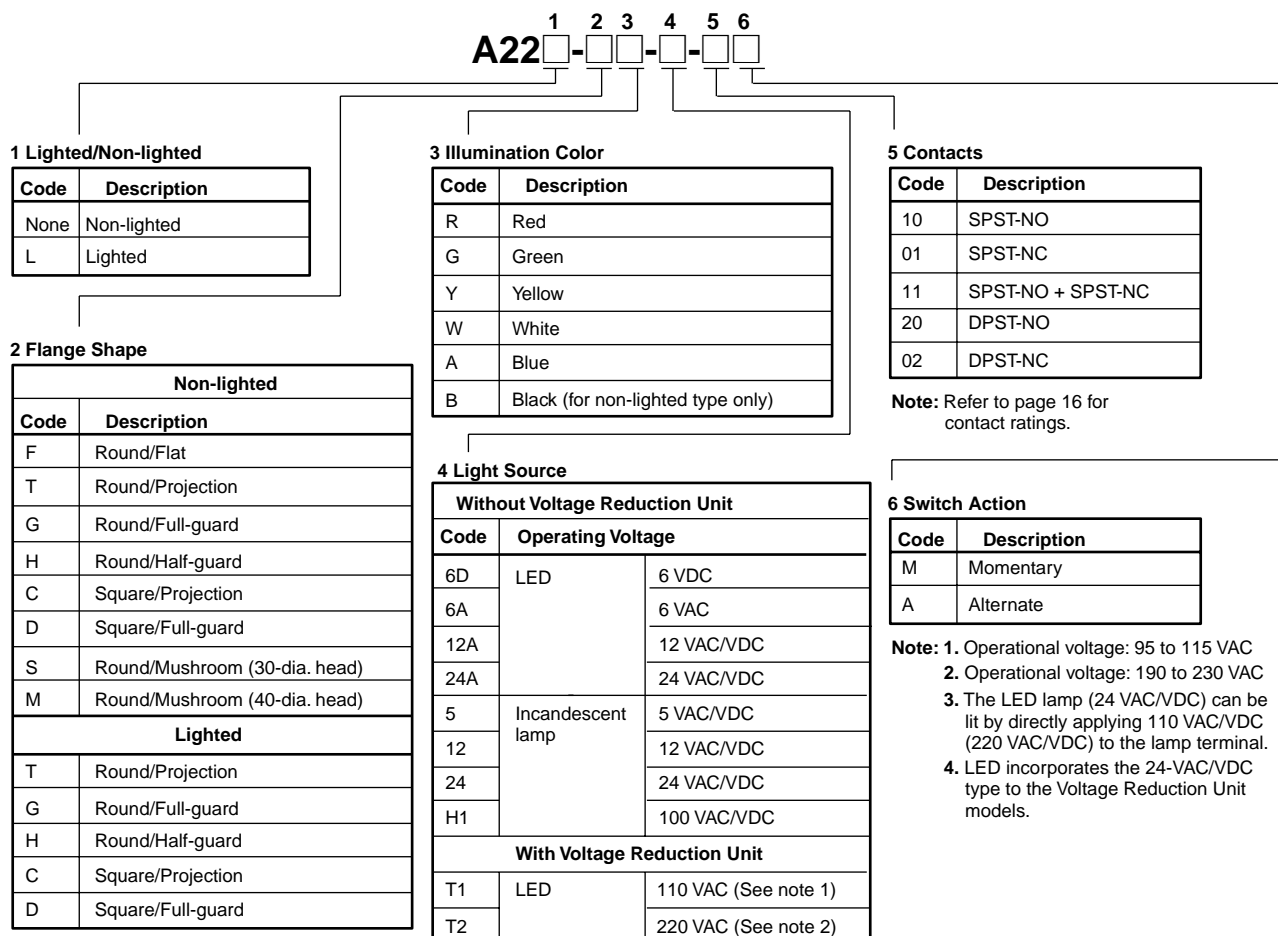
1 2 3 4 5 6
A22□-□□-□-□□

1 Lighted/Non-lighted

| Code | Description |
|---|---|
| None | Non-lighted |
| L | Lighted |

2 Flange Shape

| Non-lighted | |
|---|---|
| Code | Description |
| F | Round/Flat |
| T | Round/Projection |
| G | Round/Full-guard |
| H | Round/Half-guard |
| C | Square/Projection |
| D | Square/Full-guard |
| S | Round/Mushroom (30-dia. head) |
| M | Round/Mushroom (40-dia. head) |
| Lighted | |
| T | Round/Projection |
| G | Round/Full-guard |
| H | Round/Half-guard |
| C | Square/Projection |
| D | Square/Full-guard |

3 Illumination Color

| Code | Description |
|---|---|
| R | Red |
| G | Green |
| Y | Yellow |
| W | White |
| A | Blue |
| B | Black (for non-lighted type only) |

4 Light Source

| Without Voltage Reduction Unit | | |
|---|---|---|
| Code | Operating Voltage | |
| 6D | LED | 6 VDC |
| 6A | | 6 VAC |
| 12A | | 12 VAC/VDC |
| 24A | | 24 VAC/VDC |
| 5 | Incandescent lamp | 5 VAC/VDC |
| 12 | | 12 VAC/VDC |
| 24 | | 24 VAC/VDC |
| H1 | | 100 VAC/VDC |
| With Voltage Reduction Unit | | |
| T1 | LED | 110 VAC (See note 1) |
| T2 | | 220 VAC (See note 2) |

5 Contacts

| Code | Description |
|---|---|
| 10 | SPST-NO |
| 01 | SPST-NC |
| 11 | SPST-NO + SPST-NC |
| 20 | DPST-NO |
| 02 | DPST-NC |

Note: Refer to page 16 for contact ratings.

6 Switch Action

| Code | Description |
|---|---|
| M | Momentary |
| A | Alternate |

Note: 1. Operational voltage: 95 to 115 VAC
2. Operational voltage: 190 to 230 VAC
3. The LED lamp (24 VAC/VDC) can be lit by directly applying 110 VAC/VDC (220 VAC/VDC) to the lamp terminal.
4. LED incorporates the 24-VAC/VDC type to the Voltage Reduction Unit models.